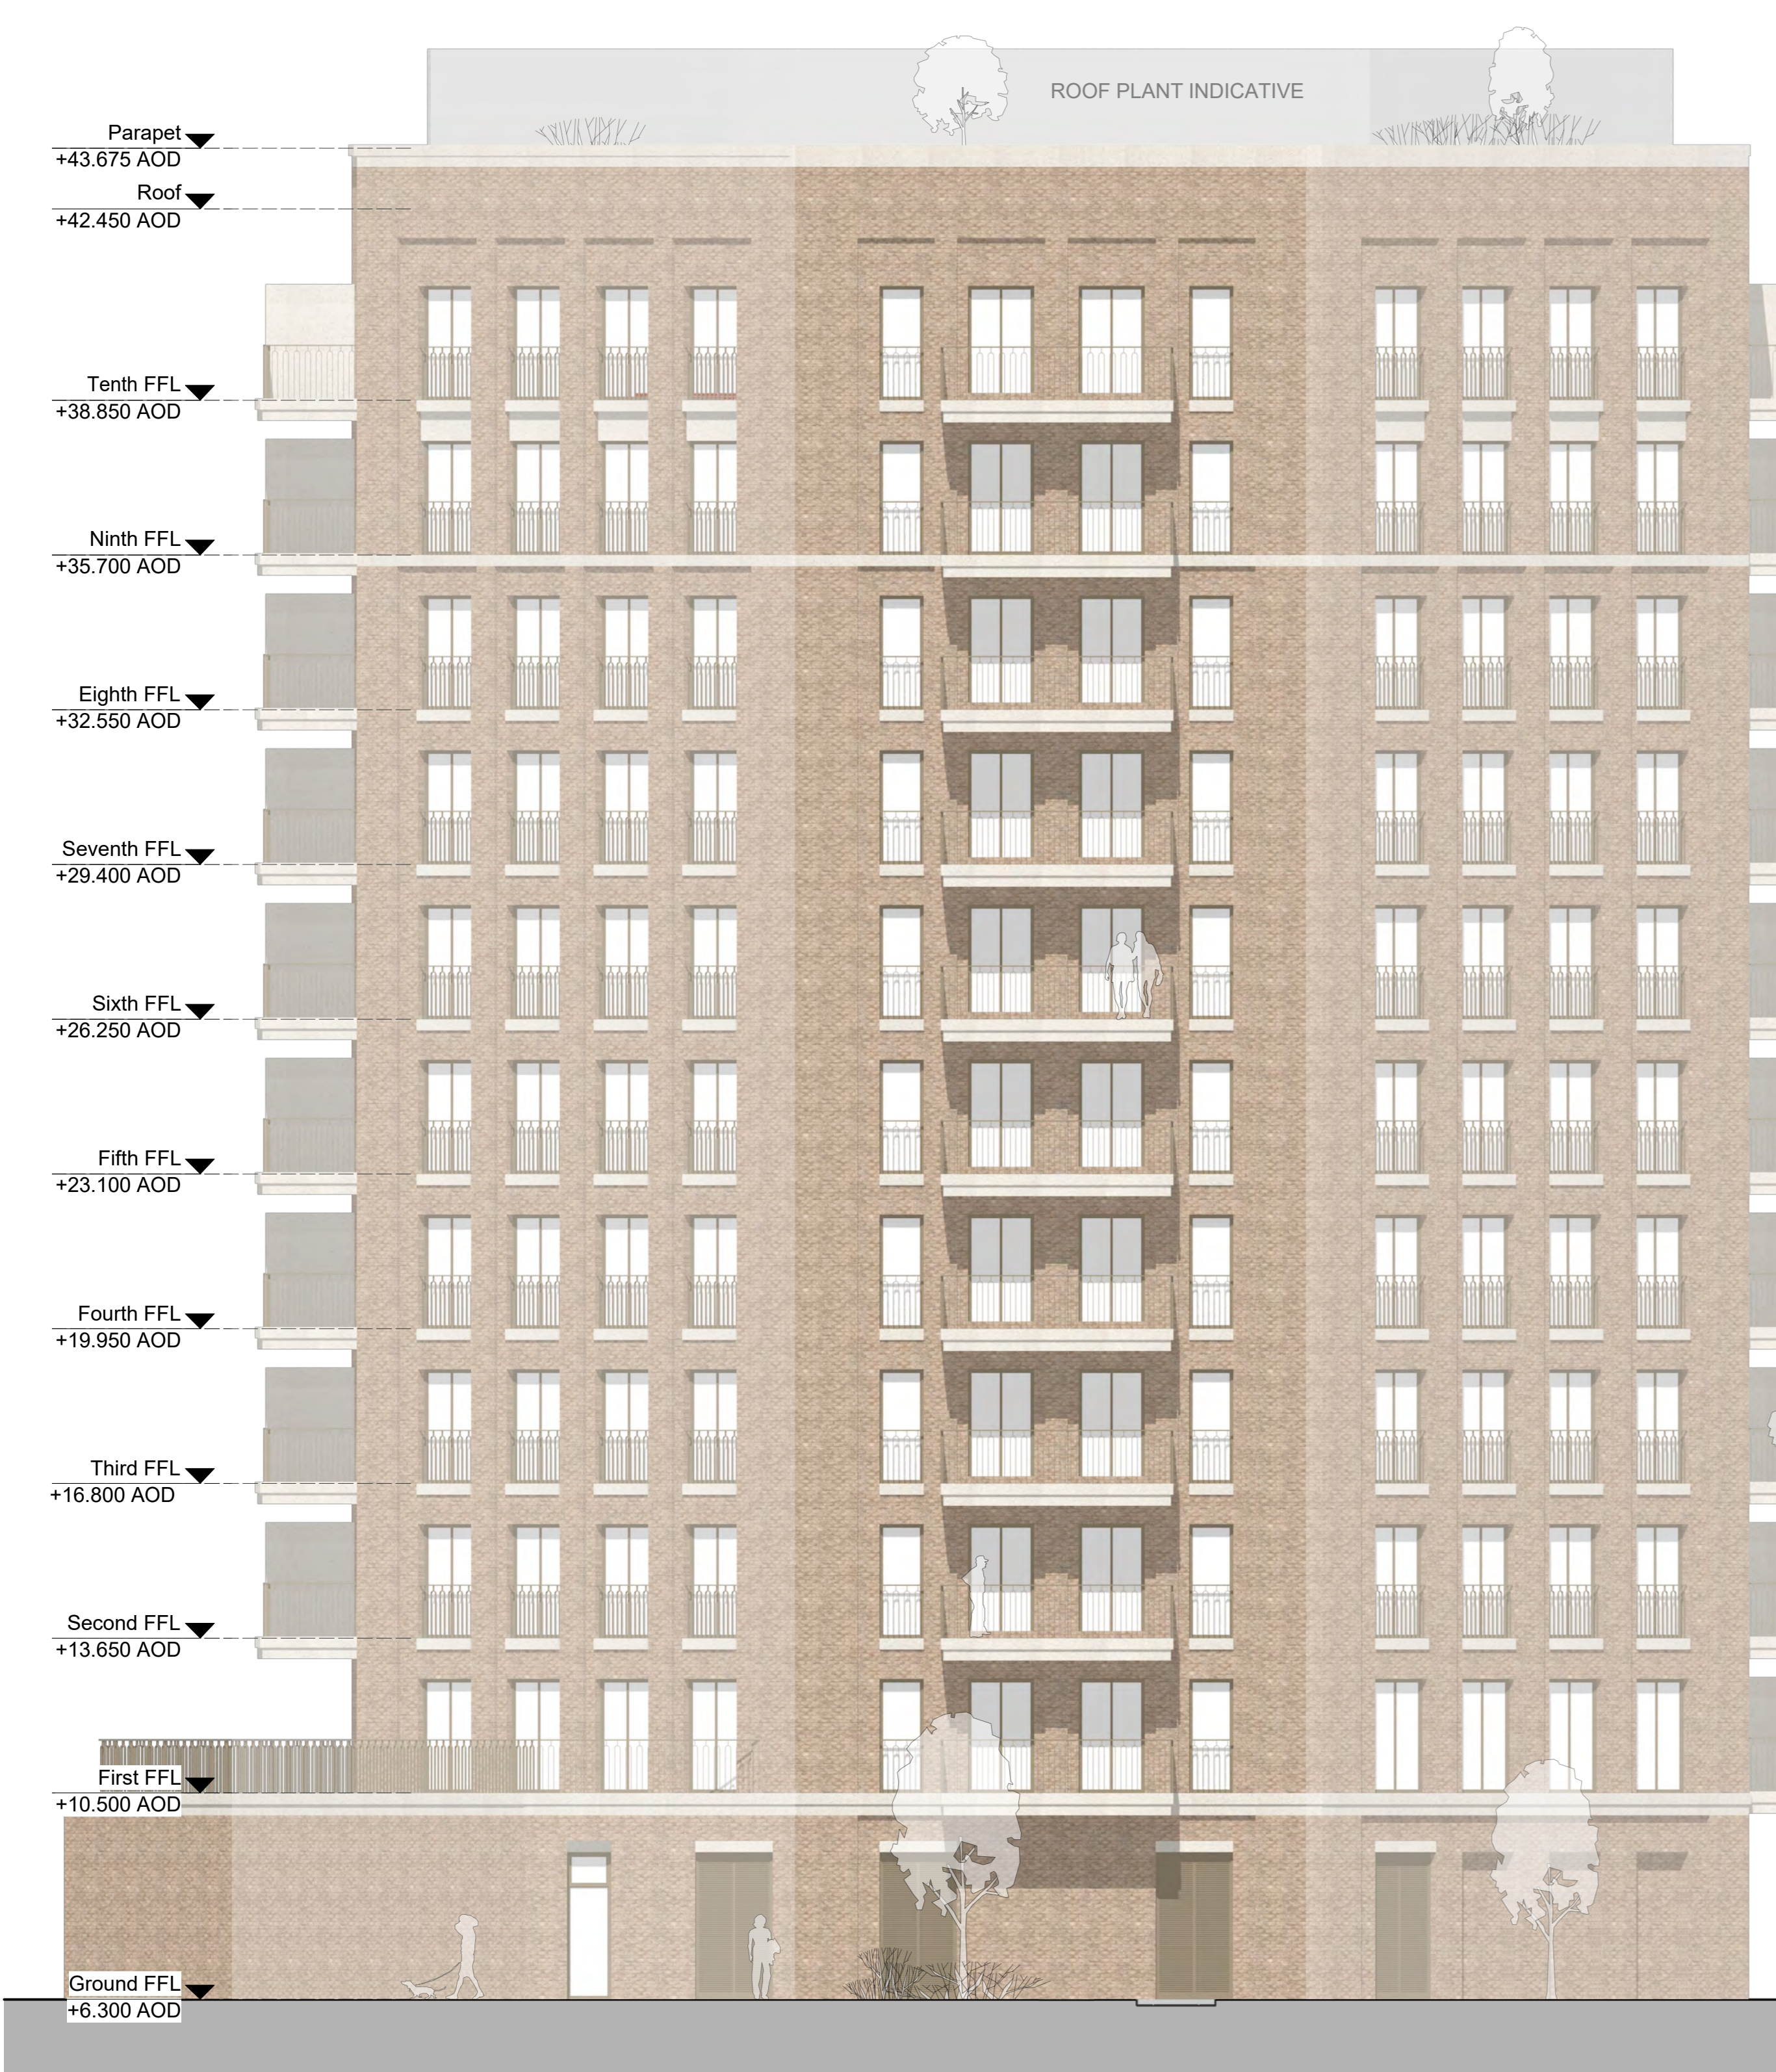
ROOF PLANT INDICATIVE

Parapet
+43.675 AOD

Roof
+42.450 AOD

Tenth FFL
+38.850 AOD

Ninth FFL
+35.700 AOD

Eighth FFL
+32.550 AOD

Seventh FFL
+29.400 AOD

Sixth FFL
+26.250 AOD

Fifth FFL
+23.100 AOD

Fourth FFL
+19.950 AOD

Third FFL
+16.800 AOD

Second FFL
+13.650 AOD

First FFL
+10.500 AOD

Ground FFL
+6.300 AOD